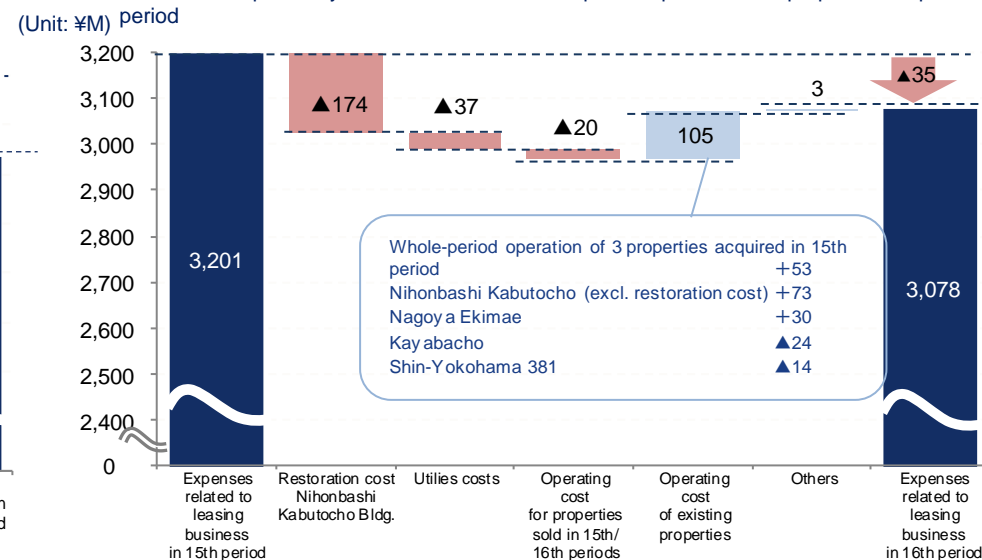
(Unit: ¥M) period

3,200
3,100
3,000
2,900
2,800
2,700
2,600
2,500
2,400
0

3,201
▲174
▲37
▲20
105
3
▲35
3,078

Whole-period operation of 3 properties acquired in 15th period +53
Nihonbashi Kabutocho (excl. restoration cost) +73
Nagoy a Ekimae +30
Kay abacho ▲24
Shin-Yokohama 381 ▲14

Expenses related to leasing business in 15th period
Restoration cost Nihonbashi Kabutocho Bldg.
Utilies costs
Operating cost for properties sold in 15th/ 16th periods
Operating cost of existing properties
Others
Expenses related to leasing business in 16th period